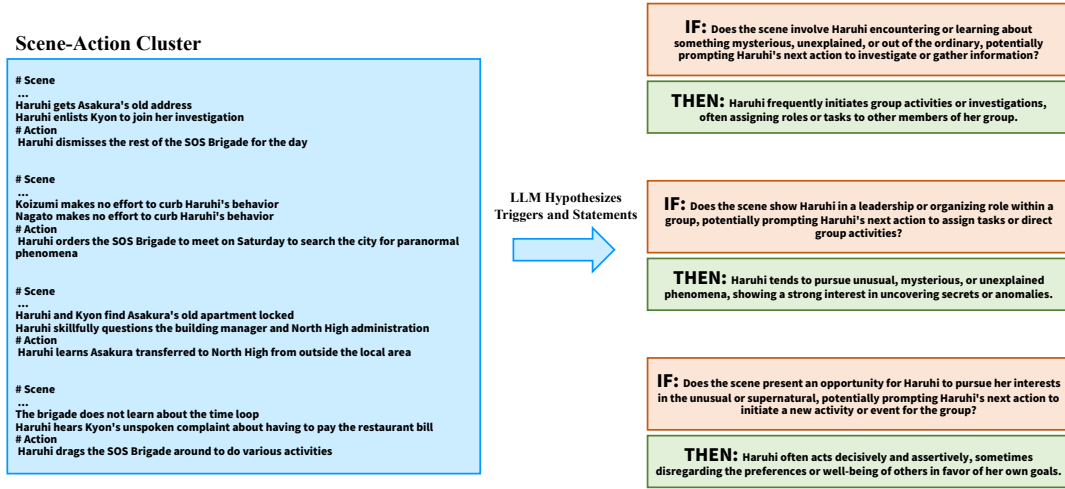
Scene-Action Cluster

# Scene
...
Haruhi gets Asakura's old address
Haruhi enlists Kyon to join her investigation
# Action
Haruhi dismisses the rest of the SOS Brigade for the day

# Scene
...
Koizumi makes no effort to curb Haruhi's behavior
Nagato makes no effort to curb Haruhi's behavior
# Action
Haruhi orders the SOS Brigade to meet on Saturday to search the city for paranormal phenomena

# Scene
...
Haruhi and Kyon find Asakura's old apartment locked
Haruhi skillfully questions the building manager and North High administration
# Action
Haruhi learns Asakura transferred to North High from outside the local area

# Scene
...
The brigade does not learn about the time loop
Haruhi hears Kyon's unspoken complaint about having to pay the restaurant bill
# Action
Haruhi drags the SOS Brigade around to do various activities

LLM Hypothesizes Triggers and Statements

IF: Does the scene involve Haruhi encountering or learning about something mysterious, unexplained, or out of the ordinary, potentially prompting Haruhi's next action to investigate or gather information?

THEN: Haruhi frequently initiates group activities or investigations, often assigning roles or tasks to other members of her group.

IF: Does the scene show Haruhi in a leadership or organizing role within a group, potentially prompting Haruhi's next action to assign tasks or direct group activities?

THEN: Haruhi tends to pursue unusual, mysterious, or unexplained phenomena, showing a strong interest in uncovering secrets or anomalies.

IF: Does the scene present an opportunity for Haruhi to pursue her interests in the unusual or supernatural, potentially prompting Haruhi's next action to initiate a new activity or event for the group?

THEN: Haruhi often acts decisively and assertively, sometimes disregarding the preferences or well-being of others in favor of her own goals.